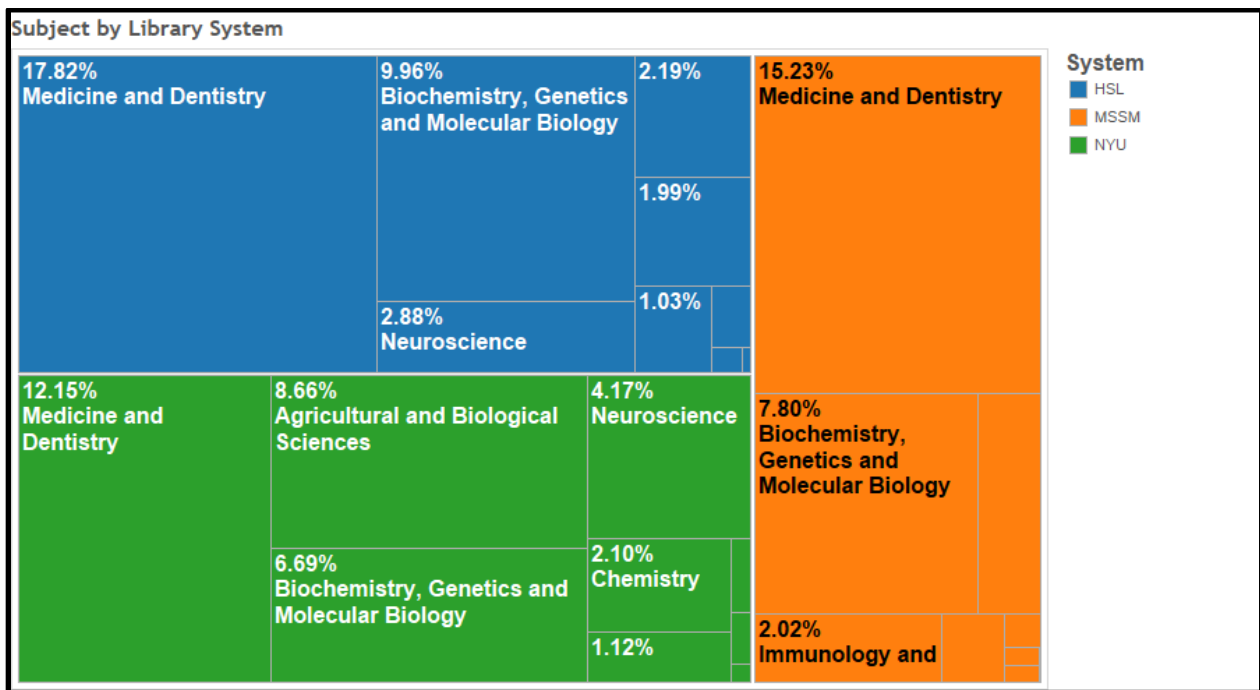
Subject by Library System

17.82%
Medicine and Dentistry

9.96%
Biochemistry, Genetics and Molecular Biology

2.19%

1.99%

1.03%

2.88%
Neuroscience

12.15%
Medicine and Dentistry

8.66%
Agricultural and Biological Sciences

4.17%
Neuroscience

6.69%
Biochemistry, Genetics and Molecular Biology

2.10%
Chemistry

1.12%

15.23%
Medicine and Dentistry

7.80%
Biochemistry, Genetics and Molecular Biology

2.02%
Immunology and

System
HSL
MSSM
NYU